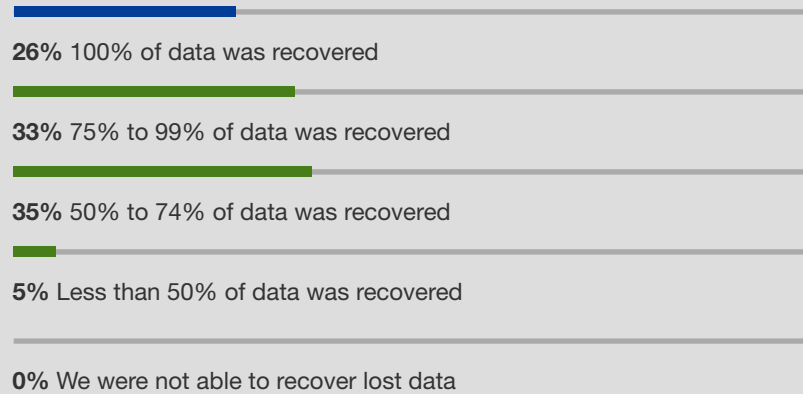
**26%** 100% of data was recovered

**33%** 75% to 99% of data was recovered

**35%** 50% to 74% of data was recovered

**5%** Less than 50% of data was recovered

**0%** We were not able to recover lost data